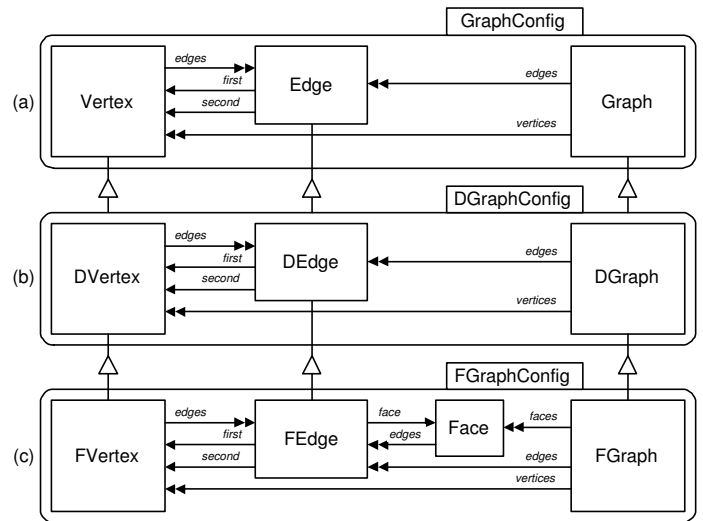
GraphConfig

(a)

Vertex

edges

first

second

Edge

edges

vertices

Graph

DGraphConfig

(b)

DVertex

edges

first

second

DEdge

edges

vertices

DGraph

FGraphConfig

(c)

FVertex

edges

first

second

FEdge

face

edges

Face

faces

edges

vertices

FGraph